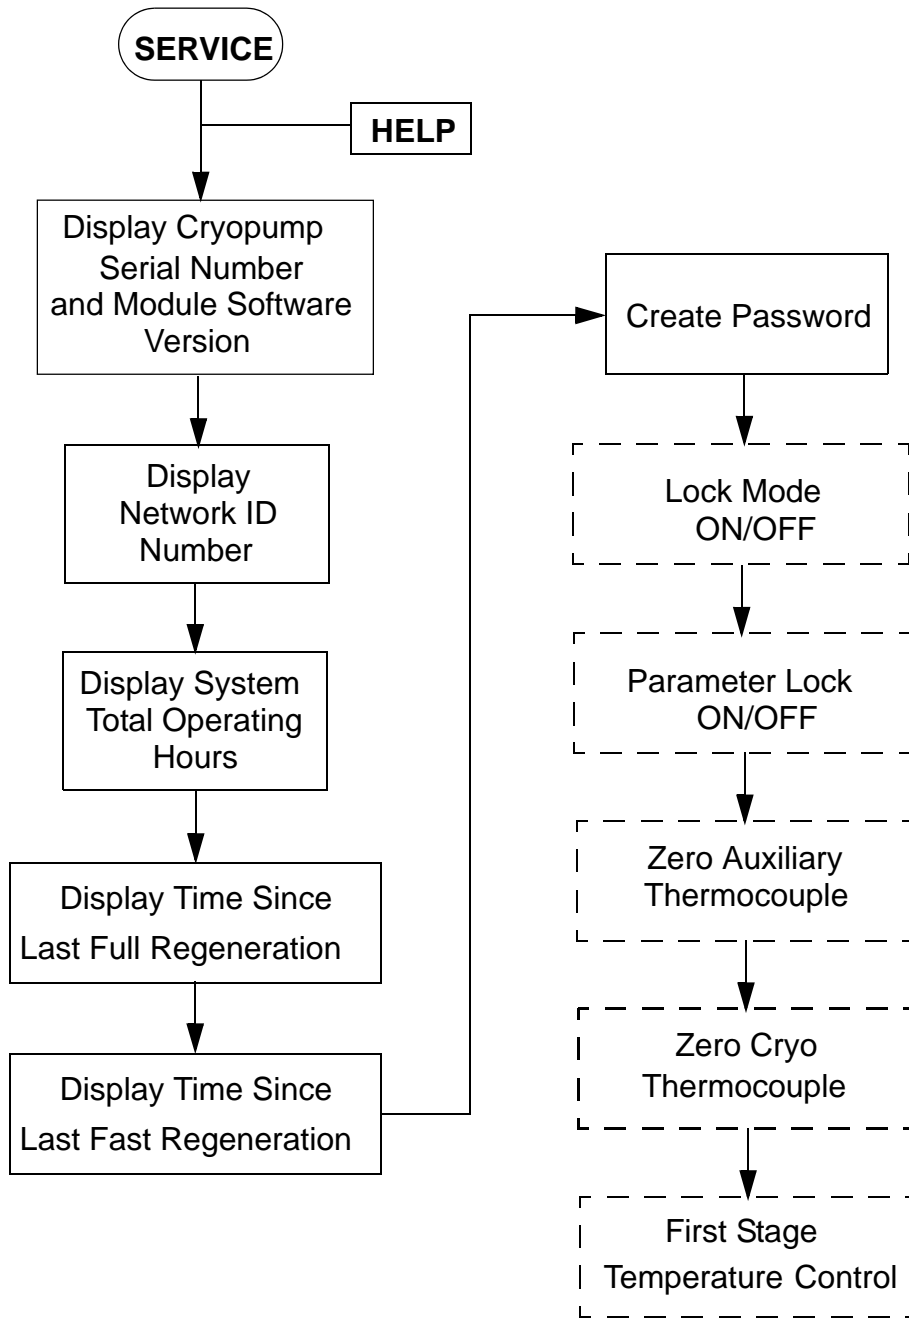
SERVICE

HELP

Display Cryopump Serial Number and Module Software Version

Display Network ID Number

Display System Total Operating Hours

Display Time Since Last Full Regeneration

Display Time Since Last Fast Regeneration

Create Password

Lock Mode ON/OFF

Parameter Lock ON/OFF

Zero Auxiliary Thermocouple

Zero Cryo Thermocouple

First Stage Temperature Control